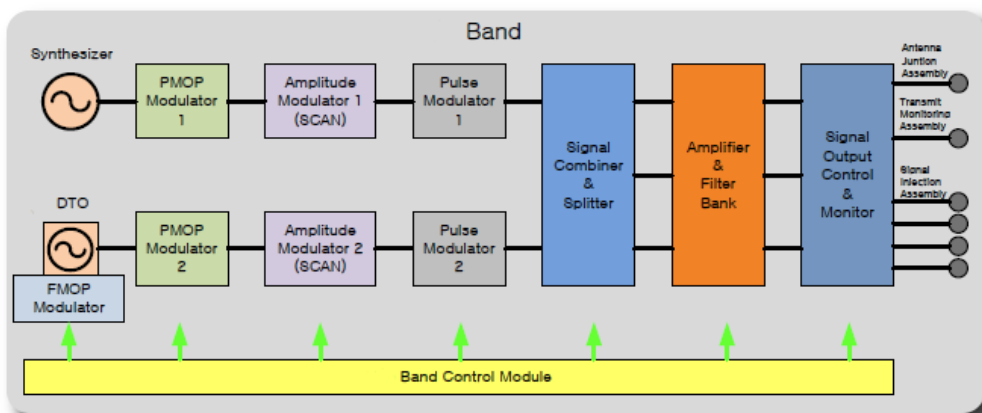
Band

Synthesizer

PMOP Modulator 1

Amplitude Modulator 1 (SCAN)

Pulse Modulator 1

DTO

PMOP Modulator 2

Amplitude Modulator 2 (SCAN)

Pulse Modulator 2

FMOP Modulator

Signal Combiner & Splitter

Amplifier & Filter Bank

Signal Output Control & Monitor

Antenna Juntion Assembly

Transmit Monitoring Assembly

Signal Injection Assembly

Band Control Module